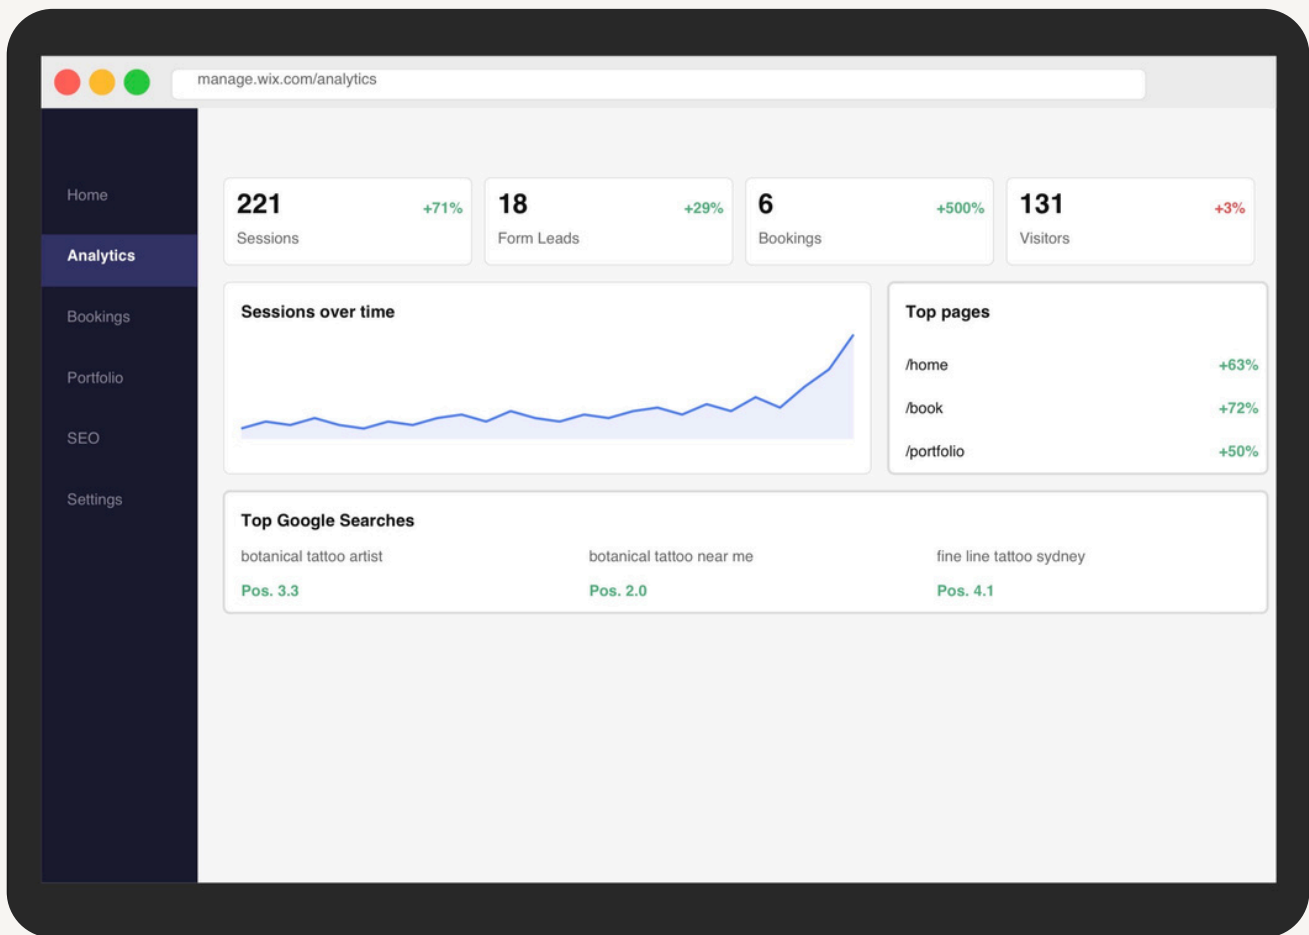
manage.wix.com/analytics

Home
Analytics
Bookings
Portfolio
SEO
Settings

221 +71%
Sessions

18 +29%
Form Leads

6 +500%
Bookings

131 +3%
Visitors

Sessions over time

Top pages
/home +63%
/book +72%
/portfolio +50%

Top Google Searches
botanical tattoo artist
Pos. 3.3
botanical tattoo near me
Pos. 2.0
fine line tattoo sydney
Pos. 4.1